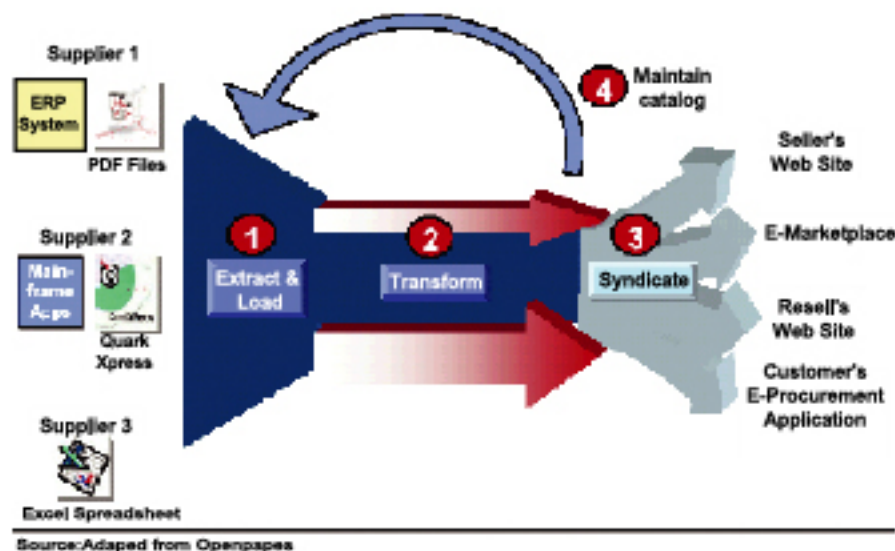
Supplier 1

ERP System

PDF Files

Supplier 2

Mainframe Apps

Quark Xpress

Supplier 3

Excel Spreadsheet

4 Maintain catalog

1 Extract & Load

2 Transform

3 Syndicate

Seller's Web Site

E-Marketplace

Resell's Web Site

Customer's E-Procurement Application

Source:Adaped from Openpapes